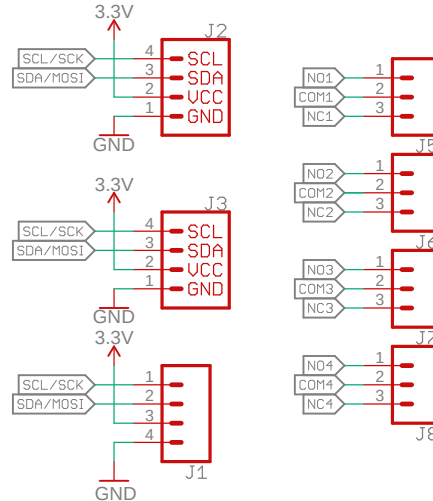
3.3V
J2
SCL/SCK
4
SCL
SDA/MOSI
3
SDA
2
VCC
1
GND
GND

NO1
1
COM1
2
NC1
3
J5

NO2
1
COM2
2
NC2
3
J6

3.3V
J3
SCL/SCK
4
SCL
SDA/MOSI
3
SDA
2
VCC
1
GND
GND

NO3
1
COM3
2
NC3
3
J7

3.3V
SCL/SCK
1
SDA/MOSI
2
3
4
J1
GND

NO4
1
COM4
2
NC4
3
J8